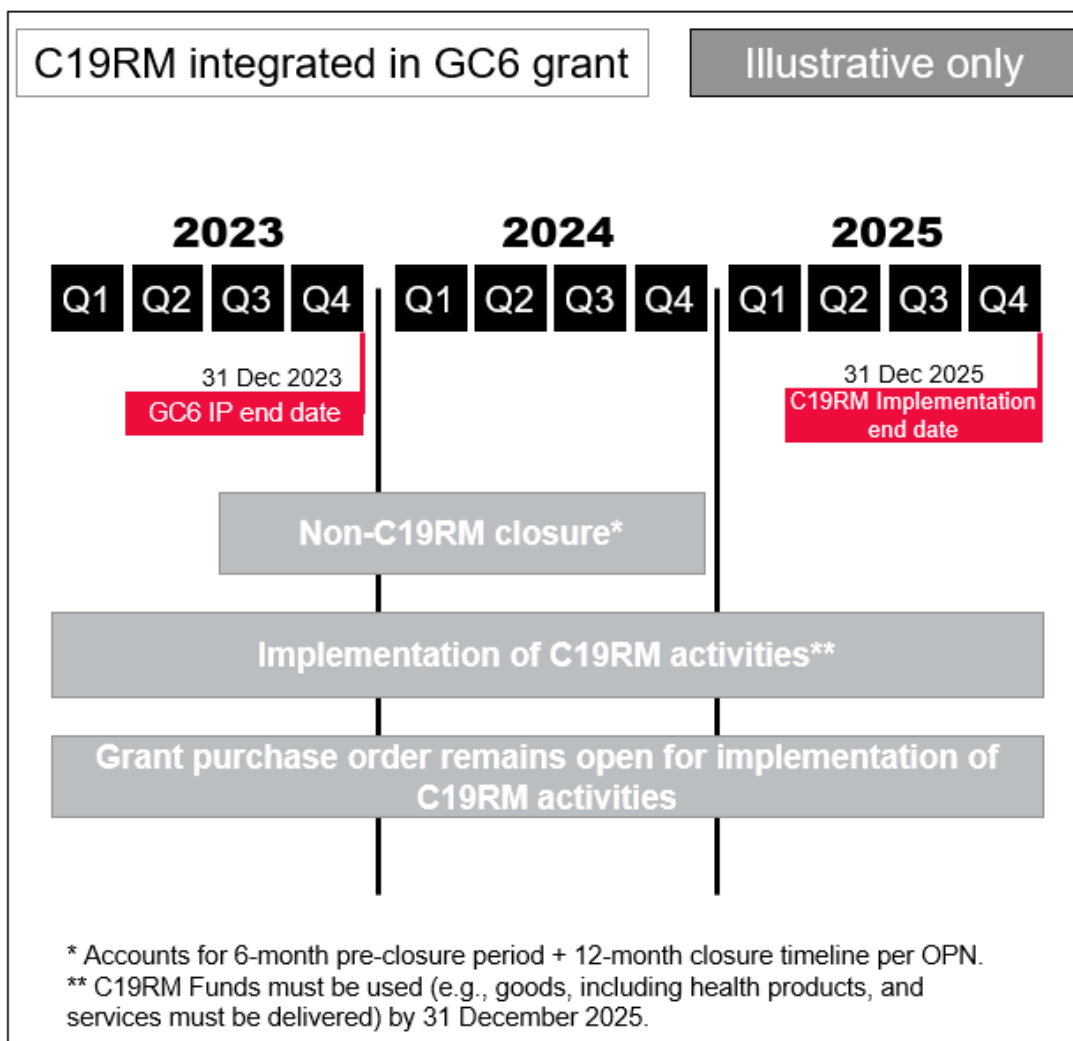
C19RM integrated in GC6 grant

Illustrative only

2023

2024

2025

Q1 Q2 Q3 Q4

Q1 Q2 Q3 Q4

Q1 Q2 Q3 Q4

31 Dec 2023

GC6 IP end date

31 Dec 2025

C19RM Implementation end date

Non-C19RM closure*

Implementation of C19RM activities**

Grant purchase order remains open for implementation of C19RM activities

* Accounts for 6-month pre-closure period + 12-month closure timeline per OPN.
** C19RM Funds must be used (e.g., goods, including health products, and services must be delivered) by 31 December 2025.